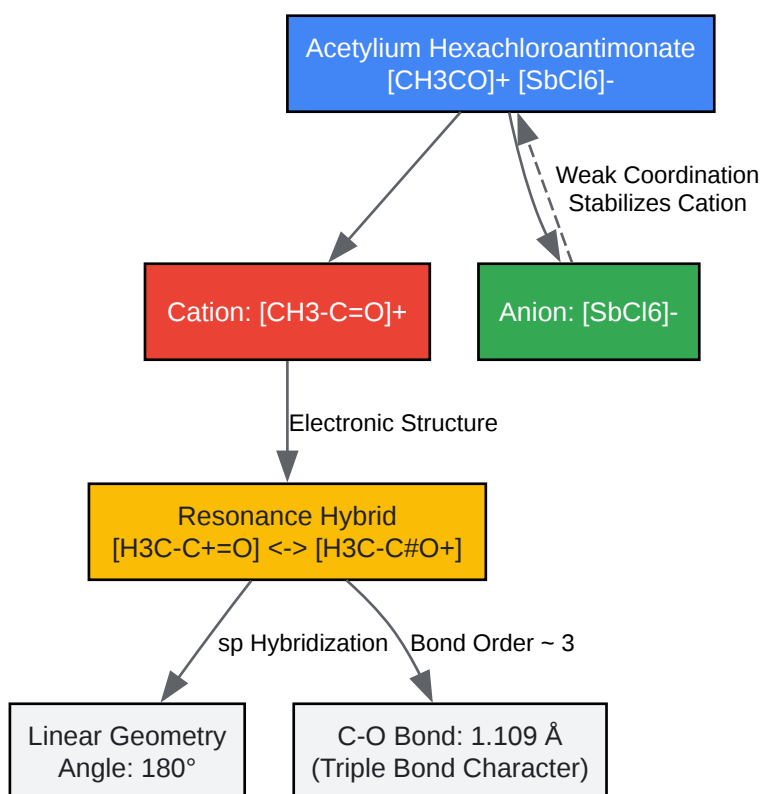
Acetylium Hexachloroantimonate
[CH3CO]+ [SbCl6]-

Weak Coordination
Stabilizes Cation

Cation: [CH3-C=O]+

Anion: [SbCl6]-

Electronic Structure

Resonance Hybrid
[H3C-C+=O] <-> [H3C-C#O+]

sp Hybridization

Bond Order ~ 3

Linear Geometry
Angle: 180°

C-O Bond: 1.109 Å
(Triple Bond Character)